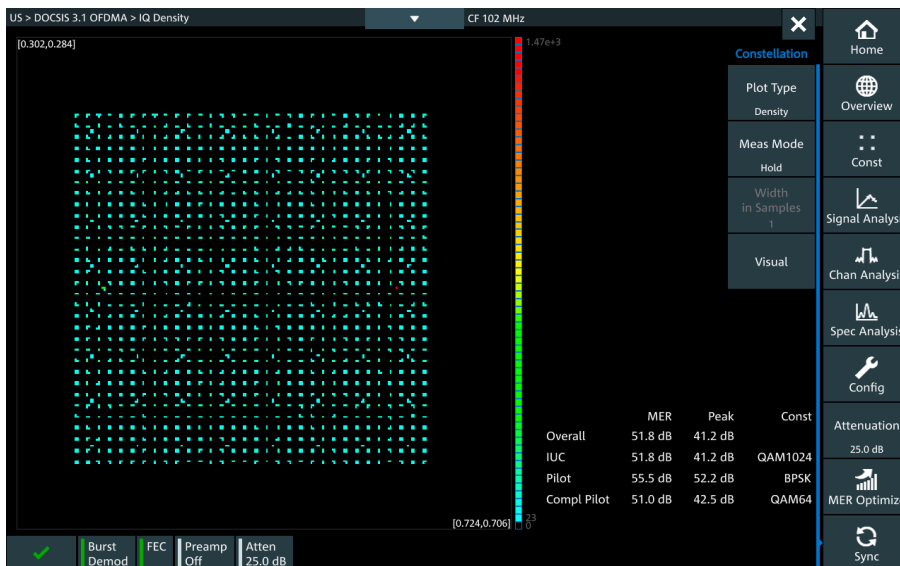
US > DOCSIS 3.1 OFDMA > IQ Density

CF 102 MHz

[0.302,0.284]

1.47e+3

23
0

[0.724,0.706]

Constellation

Plot Type
Density

Meas Mode
Hold

Width
in Samples
1

Visual

|  | MER | Peak | Const |
|---|---|---|---|
| Overall | 51.8 dB | 41.2 dB | |
| IUC | 51.8 dB | 41.2 dB | QAM1024 |
| Pilot | 55.5 dB | 52.2 dB | BPSK |
| Compl Pilot | 51.0 dB | 42.5 dB | QAM64 |

Home

Overview

Const

Signal Analysi

Chan Analysi

Spec Analysi

Config

Attenuation
25.0 dB

MER Optimiz

Sync

Burst
Demod

FEC

Preamp
Off

Atten
25.0 dB